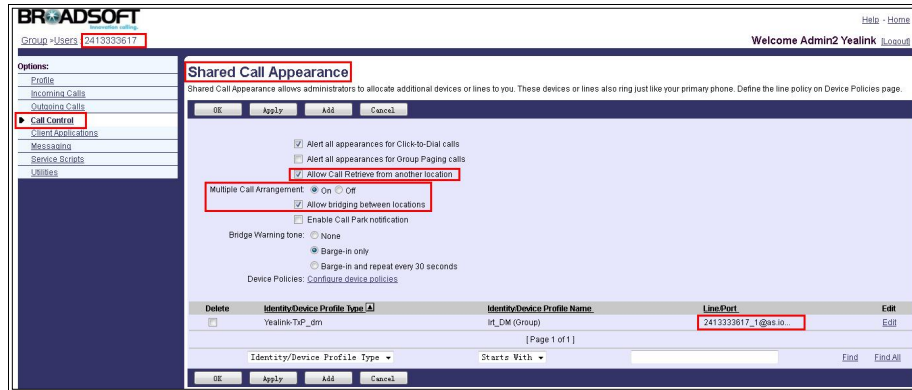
BROADSOFT
innovation calling

Help - Home

Group » Users : 2413333617

Welcome Admin2 Yealink [Logout]

Options:
Profile
Incoming Calls
Outgoing Calls
Call Control
Client Applications
Messaging
Service Scripts
Utilities

Shared Call Appearance

Shared Call Appearance allows administrators to allocate additional devices or lines to you. These devices or lines also ring just like your primary phone. Define the line policy on Device Policies page.

OK Apply Add Cancel

Alert all appearances for Click-to-Dial calls
Alert all appearances for Group Paging calls
Allow Call Retrieve from another location
Multiple Call Arrangement: On Off
Allow bridging between locations
Enable Call Park notification
Bridge Warning tone: None
Barge-in only
Barge-in and repeat every 30 seconds
Device Policies: Configure device policies

| Delete | Identity/Device Profile Type | Identity/Device Profile Name | Line/Port | Edit |
|---|---|---|---|---|
| | Yealink-TxP_dm | lrt_DM (Group) | 2413333617_1@as.io... | Edit |

[ Page 1 of 1 ]

Identity/Device Profile Type Starts With Find Find All

OK Apply Add Cancel